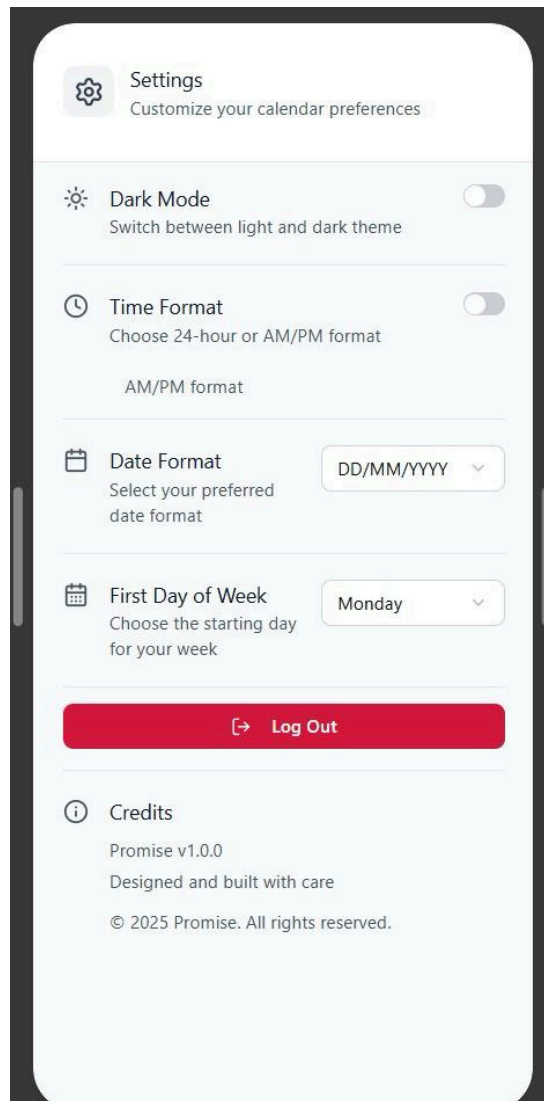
Settings
Customize your calendar preferences

Dark Mode
Switch between light and dark theme

Time Format
Choose 24-hour or AM/PM format

AM/PM format

Date Format
Select your preferred date format

DD/MM/YYYY

First Day of Week
Choose the starting day for your week

Monday

Log Out

Credits

Promise v1.0.0

Designed and built with care

© 2025 Promise. All rights reserved.